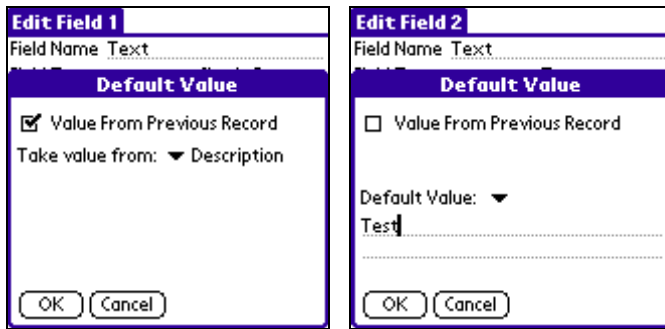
Edit Field 1
Field Name Text

Default Value

Value From Previous Record

Take value from: Description

OK Cancel

Edit Field 2
Field Name Text

Default Value

Value From Previous Record

Default Value:
Test

OK Cancel